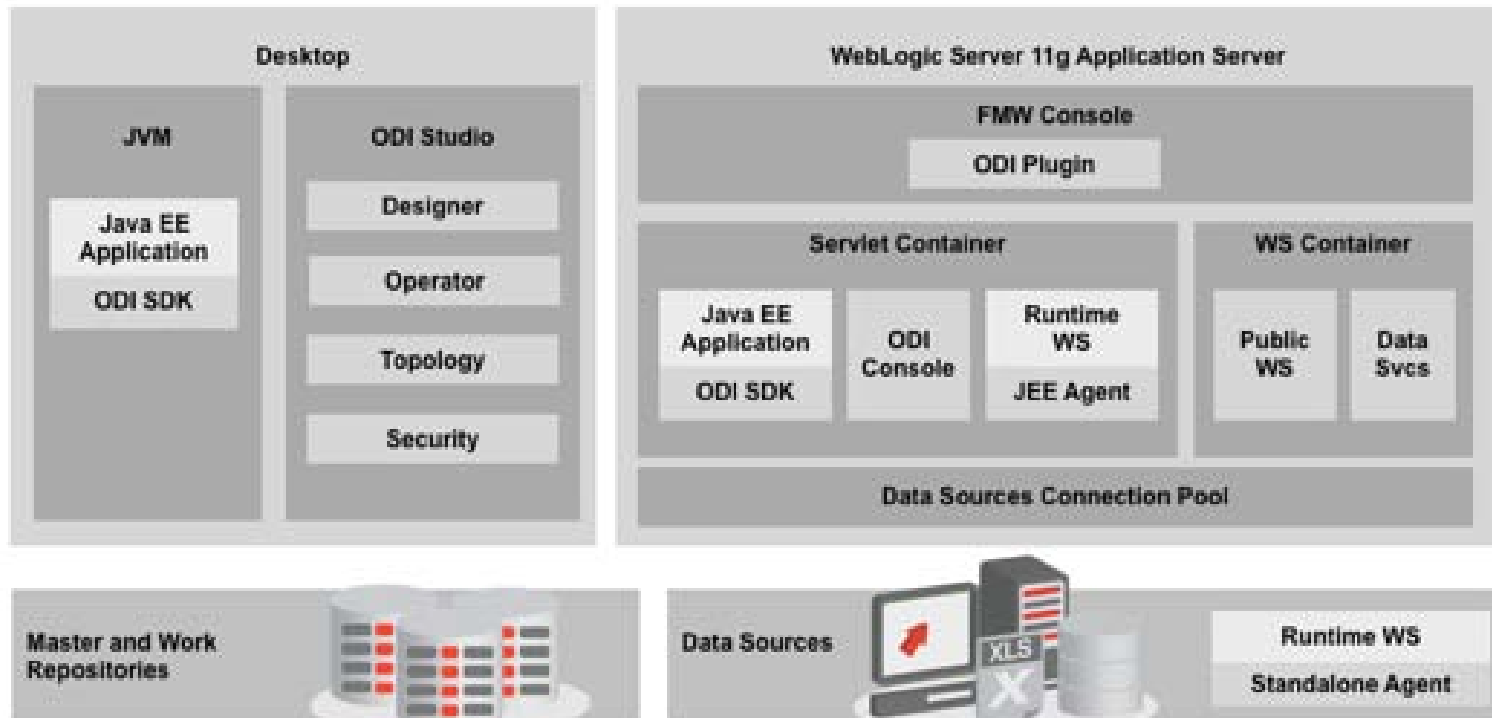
Desktop

JVM

Java EE Application

ODI SDK

ODI Studio

Designer

Operator

Topology

Security

WebLogic Server 11g Application Server

FMW Console

ODI Plugin

Servlet Container

Java EE Application

ODI SDK

ODI Console

Runtime WS

JEE Agent

WS Container

Public WS

Data Svcs

Data Sources Connection Pool

Master and Work Repositories

Data Sources

XLS

Runtime WS

Standalone Agent